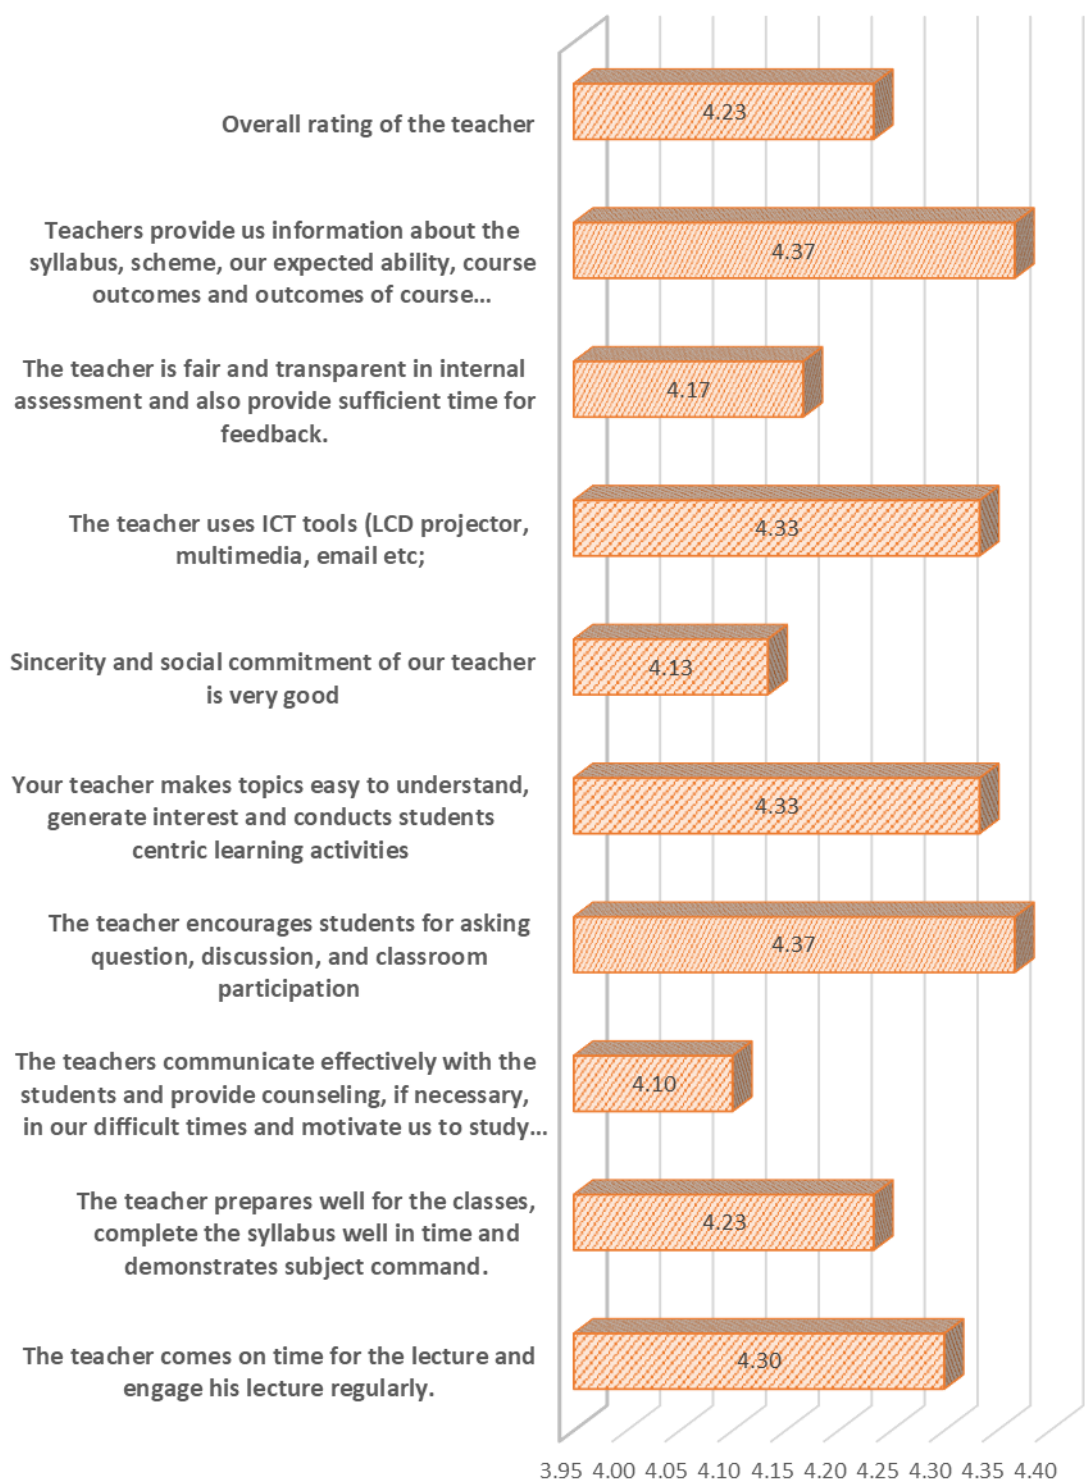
Overall rating of the teacher 4.23

Teachers provide us information about the syllabus, scheme, our expected ability, course outcomes and outcomes of course... 4.37

The teacher is fair and transparent in internal assessment and also provide sufficient time for feedback. 4.17

The teacher uses ICT tools (LCD projector, multimedia, email etc; 4.33

Sincerity and social commitment of our teacher is very good 4.13

Your teacher makes topics easy to understand, generate interest and conducts students centric learning activities 4.33

The teacher encourages students for asking question, discussion, and classroom participation 4.37

The teachers communicate effectively with the students and provide counseling, if necessary, in our difficult times and motivate us to study... 4.10

The teacher prepares well for the classes, complete the syllabus well in time and demonstrates subject command. 4.23

The teacher comes on time for the lecture and engage his lecture regularly. 4.30

3.95 4.00 4.05 4.10 4.15 4.20 4.25 4.30 4.35 4.40